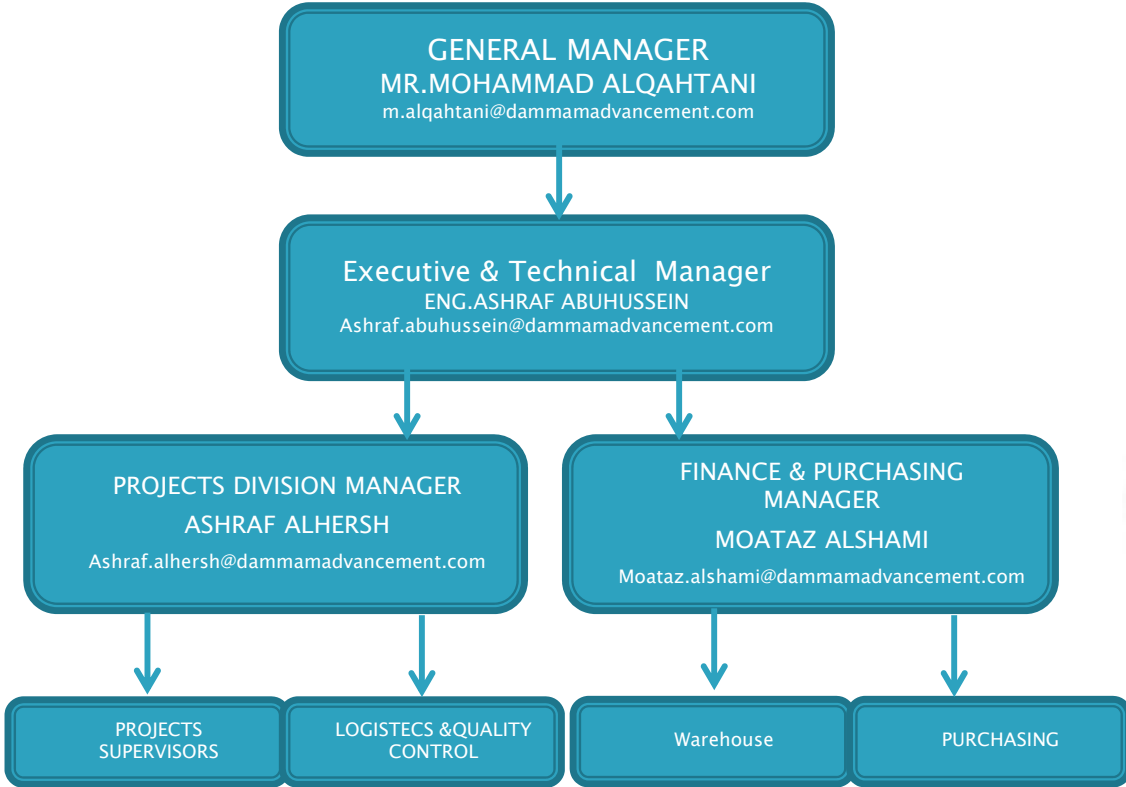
GENERAL MANAGER
MR.MOHAMMAD ALQAHTANI
m.alqahtani@dammamadvancement.com

Executive & Technical Manager
ENG.ASHRAF ABUHUSSEIN
Ashraf.abuhussein@dammamadvancement.com

PROJECTS DIVISION MANAGER
ASHRAF ALHERSH
Ashraf.alhersh@dammamadvancement.com

FINANCE & PURCHASING MANAGER
MOATAZ ALSHAMI
Moataz.alshami@dammamadvancement.com

PROJECTS SUPERVISORS

LOGISTECS &QUALITY CONTROL

Warehouse

PURCHASING